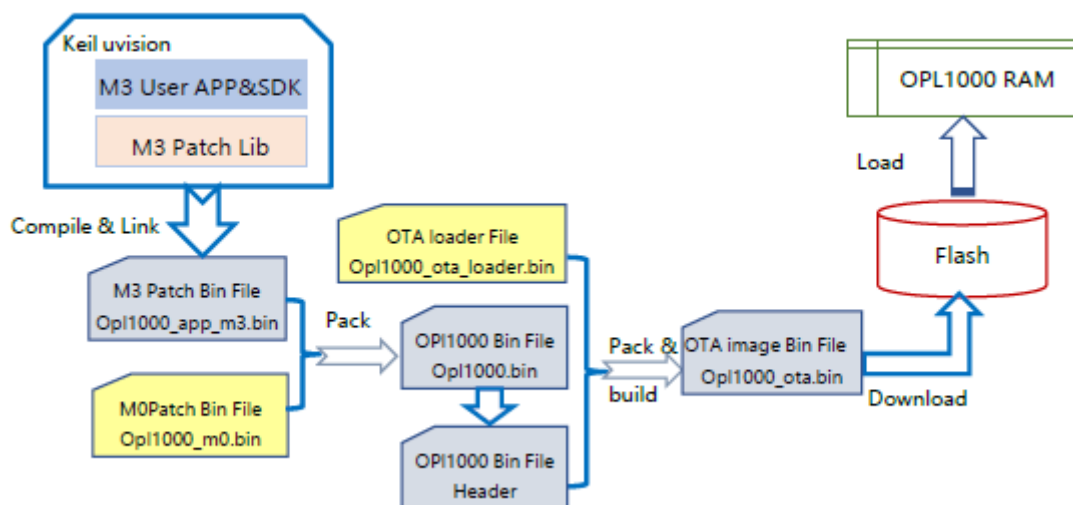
Keil uvision

M3 User APP&SDK

M3 Patch Lib

Compile & Link

M3 Patch Bin File
Opl1000_app_m3.bin

M0Patch Bin File
Opl1000_m0.bin

Pack

OTA loader File
Opl1000_ota_loader.bin

OPl1000 Bin File
Opl1000.bin

OPl1000 Bin File
Header

Pack & build

OTA image Bin File
Opl1000_ota.bin

Download

Flash

Load

OPL1000 RAM